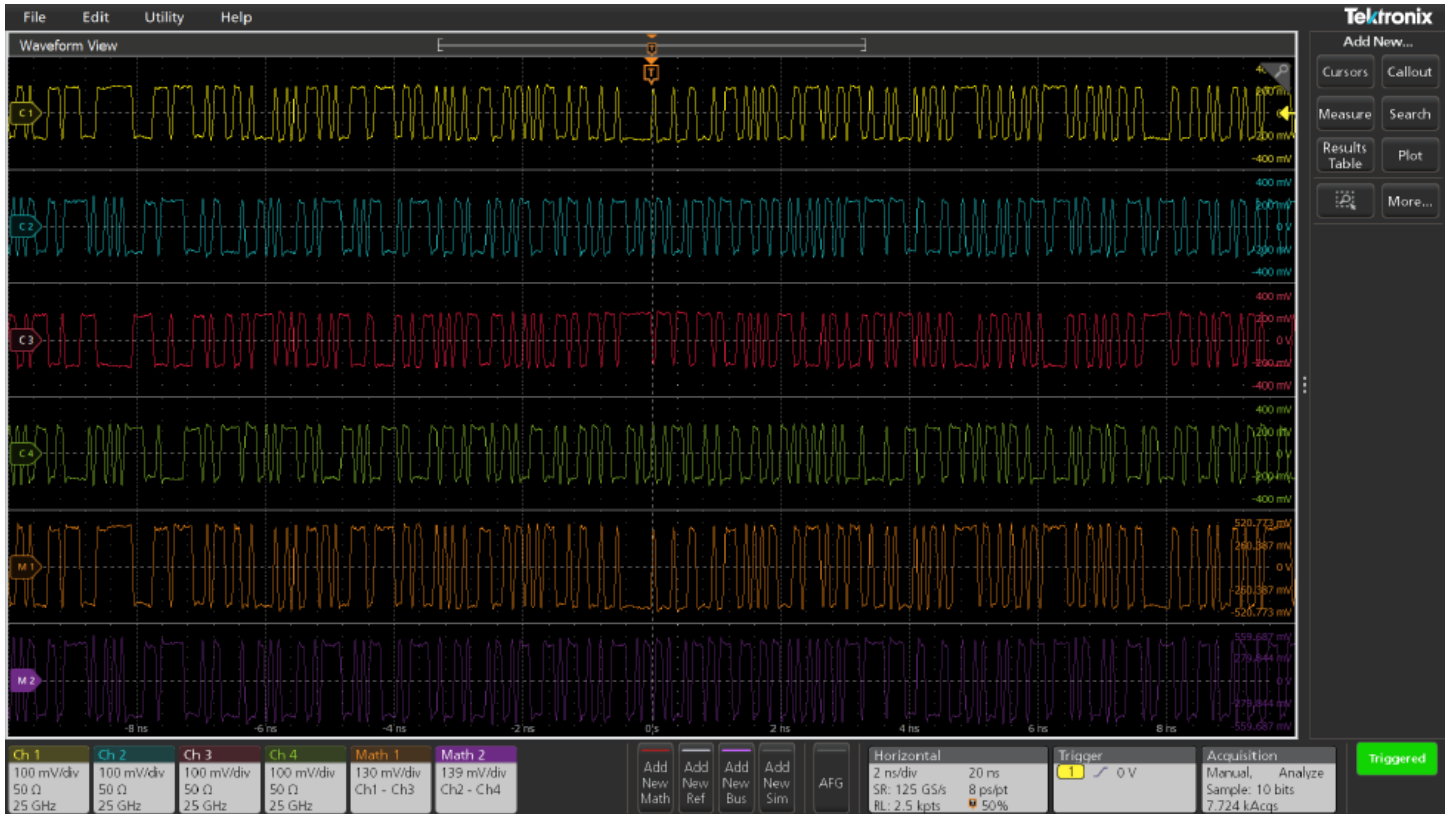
File Edit Utility Help
Tektronix

Waveform View

Add New...
Cursors
Callout
Measure
Search
Results Table
Plot
More...

C 1
400 mV
200 mV
-200 mV
-400 mV

C 2
400 mV
200 mV
0 V
-200 mV
-400 mV

C 3
400 mV
200 mV
0 V
-200 mV
-400 mV

C 4
400 mV
200 mV
0 V
-200 mV
-400 mV

M 1
520.773 mV
260.387 mV
0 V
-260.387 mV
-520.773 mV

M 2
559.687 mV
279.844 mV
0 V
-279.844 mV
-559.687 mV

-8 ns -6 ns -4 ns -2 ns 0 s 2 ns 4 ns 6 ns 8 ns

Ch 1
100 mV/div
50 Ω
25 GHz

Ch 2
100 mV/div
50 Ω
25 GHz

Ch 3
100 mV/div
50 Ω
25 GHz

Ch 4
100 mV/div
50 Ω
25 GHz

Math 1
130 mV/div
Ch1 - Ch3

Math 2
139 mV/div
Ch2 - Ch4

Add New Math
Add New Ref
Add New Bus
Add New Sim
AFG

Horizontal
2 ns/div 20 ns
SR: 125 GS/s 8 ps/pt
RL: 2.5 kpts 50%

Trigger
1 0 V

Acquisition
Manual, Analyze
Sample: 10 bits
7.724 kAcqs

Triggered